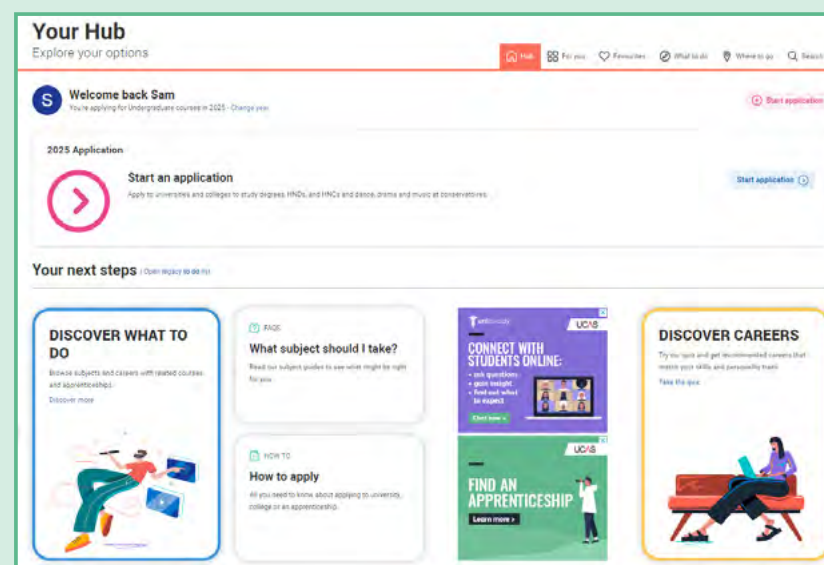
Your Hub
Explore your options

Hub For you Favourites What to do Where to go Search

S Welcome back Sam
You're applying for Undergraduate courses in 2025 - Change year

Start application

2025 Application

Start an application
Apply to universities and colleges to study degrees, HNDs, and HNCs and dance, drama and music at conservatoires.

Start application

Your next steps | Open legacy to do list

DISCOVER WHAT TO DO
Browse subjects and careers with related courses and apprenticeships.
Discover more

PAGE
What subject should I take?
Read our subject guides to see what might be right for you.

HOW TO
How to apply
All you need to know about applying to university, college or an apprenticeship.

unibuddy UCAS
CONNECT WITH STUDENTS ONLINE:
• ask questions
• gain insight
• find out what to expect
Chat now

UCAS
FIND AN APPRENTICESHIP
Learn more

DISCOVER CAREERS
Try our quiz and get recommended careers that match your skills and personality traits.
Take the quiz